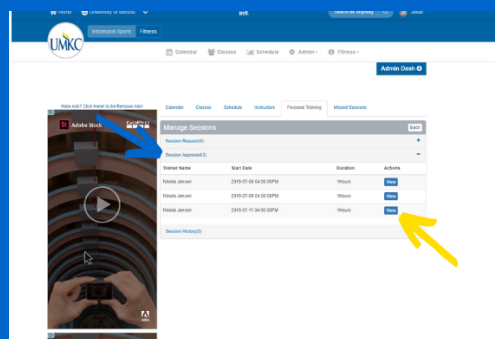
Home University of Missouri

Intramural Sports Fitness

Calendar Classes Schedule Admin Fitness

Admin Dash

Hate Ads? Click Here to Remove Ads!

Adobe Stock

Calendar Classes Schedule Instructors Personal Training Missed Sessions

Manage Sessions

Back

Session Request(0)

Session Approved(3)

| Trainer Name | Start Date | Duration | Actions |
|---|---|---|---|
| Nikala Jensen | 2019-07-08 04:00:00PM | 1Hours | View |
| Nikala Jensen | 2019-07-09 04:00:00PM | 1Hours | View |
| Nikala Jensen | 2019-07-11 04:30:00PM | 1Hours | View |

Session History(0)